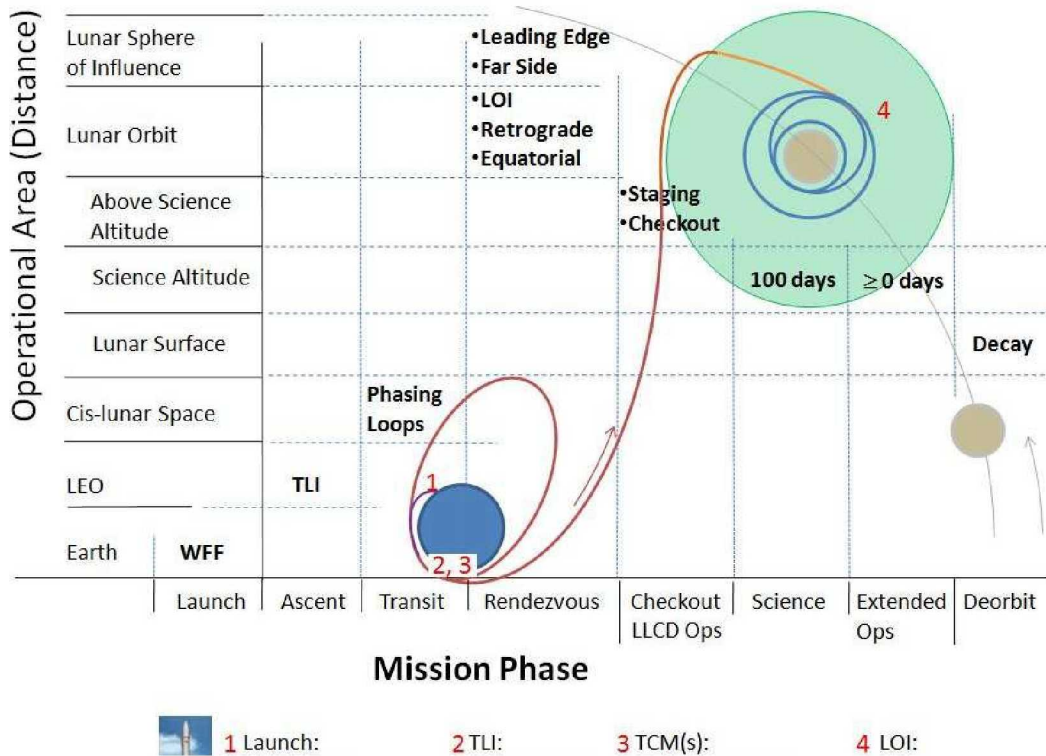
Operational Area (Distance)

Lunar Sphere of Influence

Lunar Orbit

Above Science Altitude

Science Altitude

Lunar Surface

Cis-lunar Space

LEO

Earth

•Leading Edge
•Far Side
•LOI
•Retrograde
•Equatorial

•Staging
•Checkout

4

100 days

$\geq 0$ days

Decay

Phasing Loops

TLI

1

WFF

2, 3

Launch | Ascent | Transit | Rendezvous | Checkout LLCD Ops | Science | Extended Ops | Deorbit

Mission Phase

1 Launch:
2 TLI:
3 TCM(s):
4 LOI: